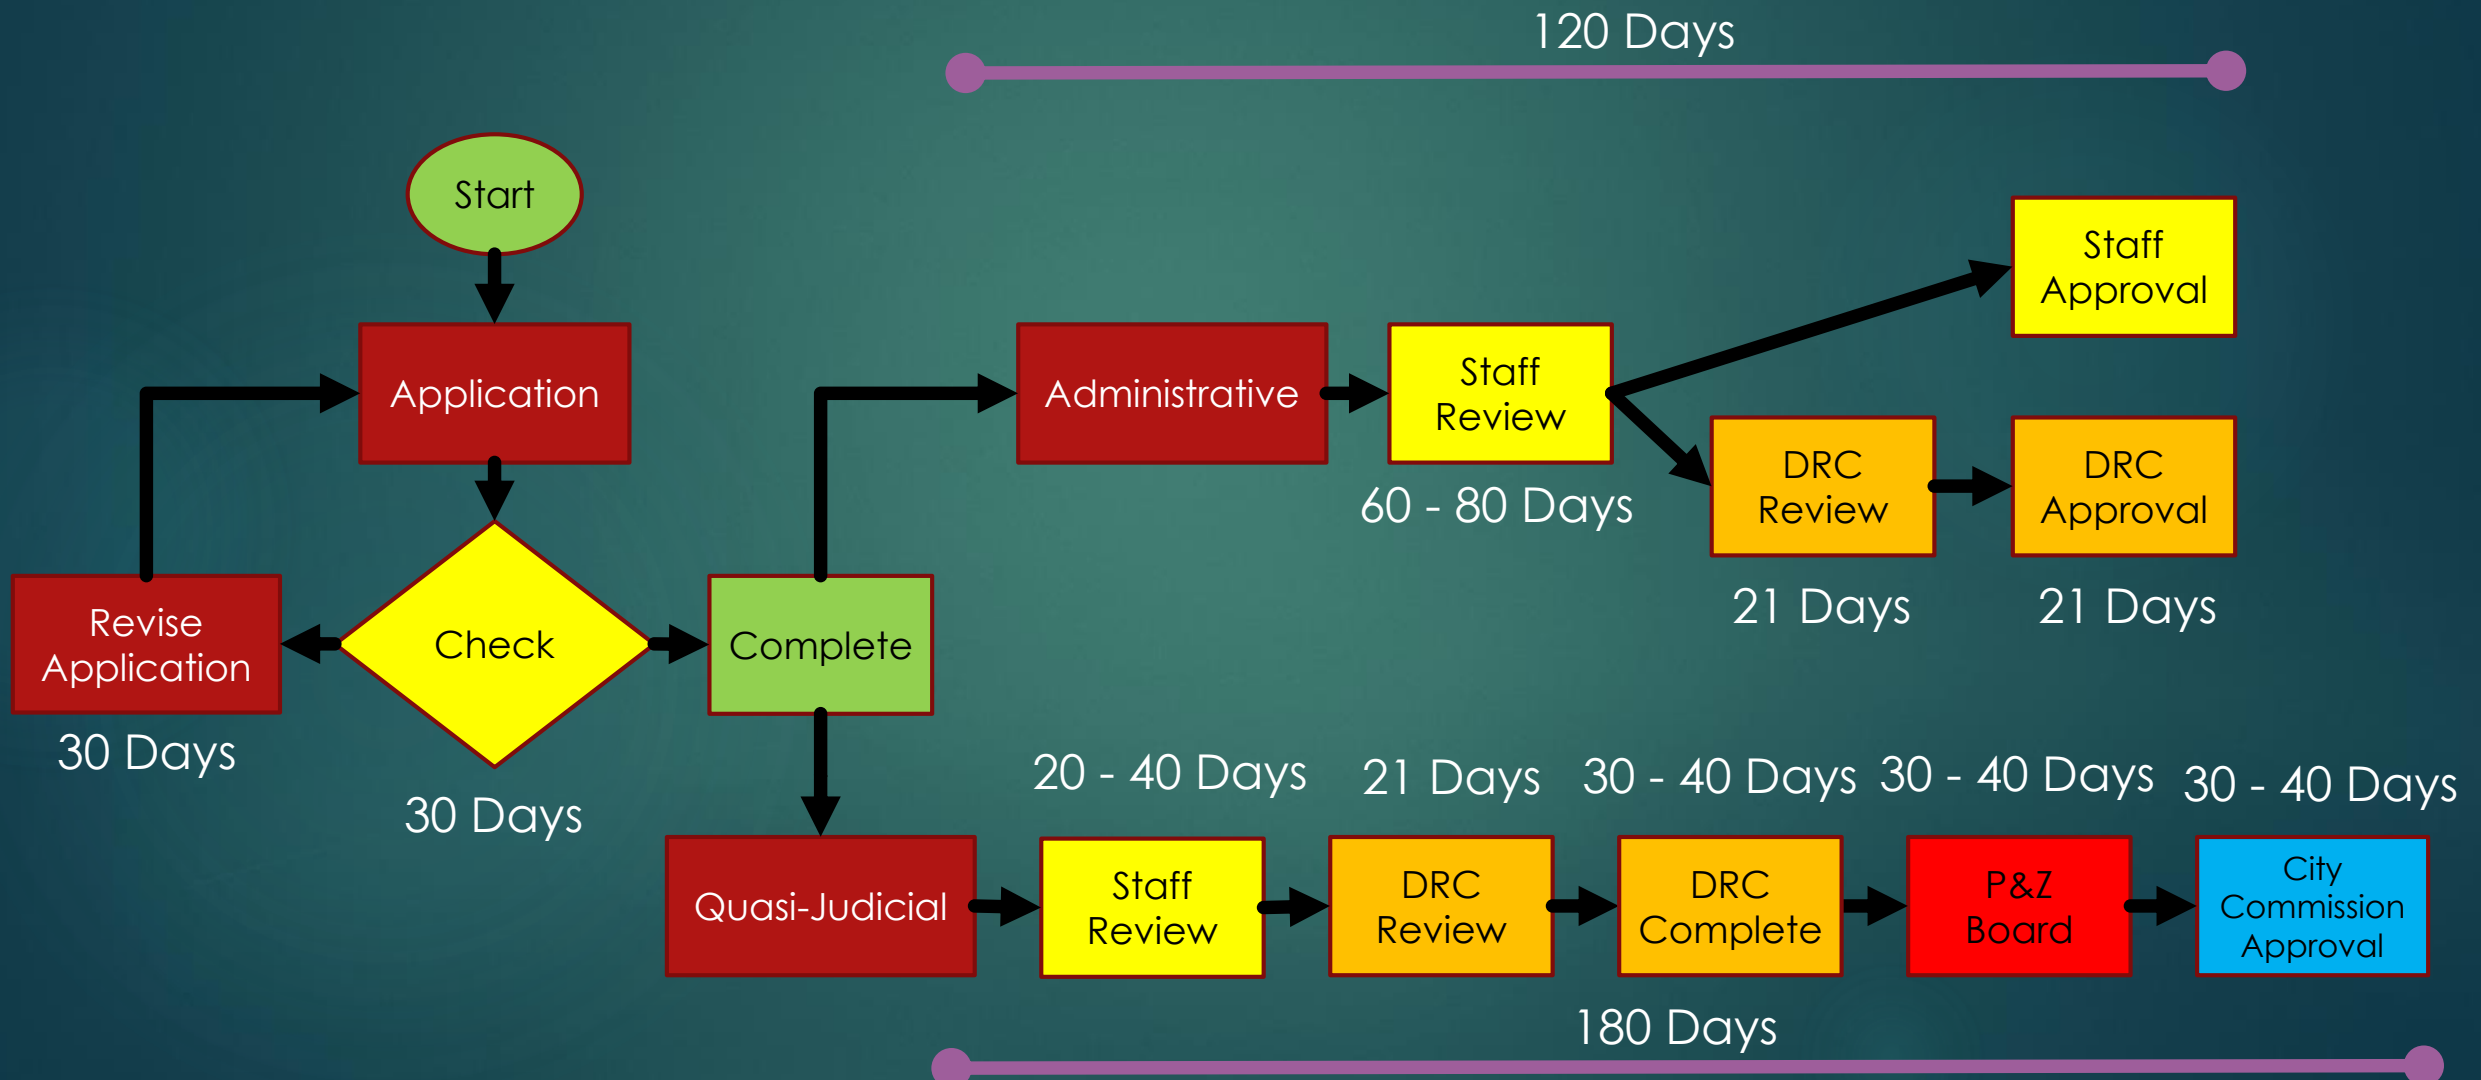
120 Days

Start

Application

Revise Application

30 Days

Check

30 Days

Complete

Administrative

Staff Review

60 - 80 Days

Staff Approval

DRC Review

21 Days

DRC Approval

21 Days

20 - 40 Days

21 Days

30 - 40 Days

30 - 40 Days

30 - 40 Days

Quasi-Judicial

Staff Review

DRC Review

DRC Complete

P&Z Board

City Commission Approval

180 Days